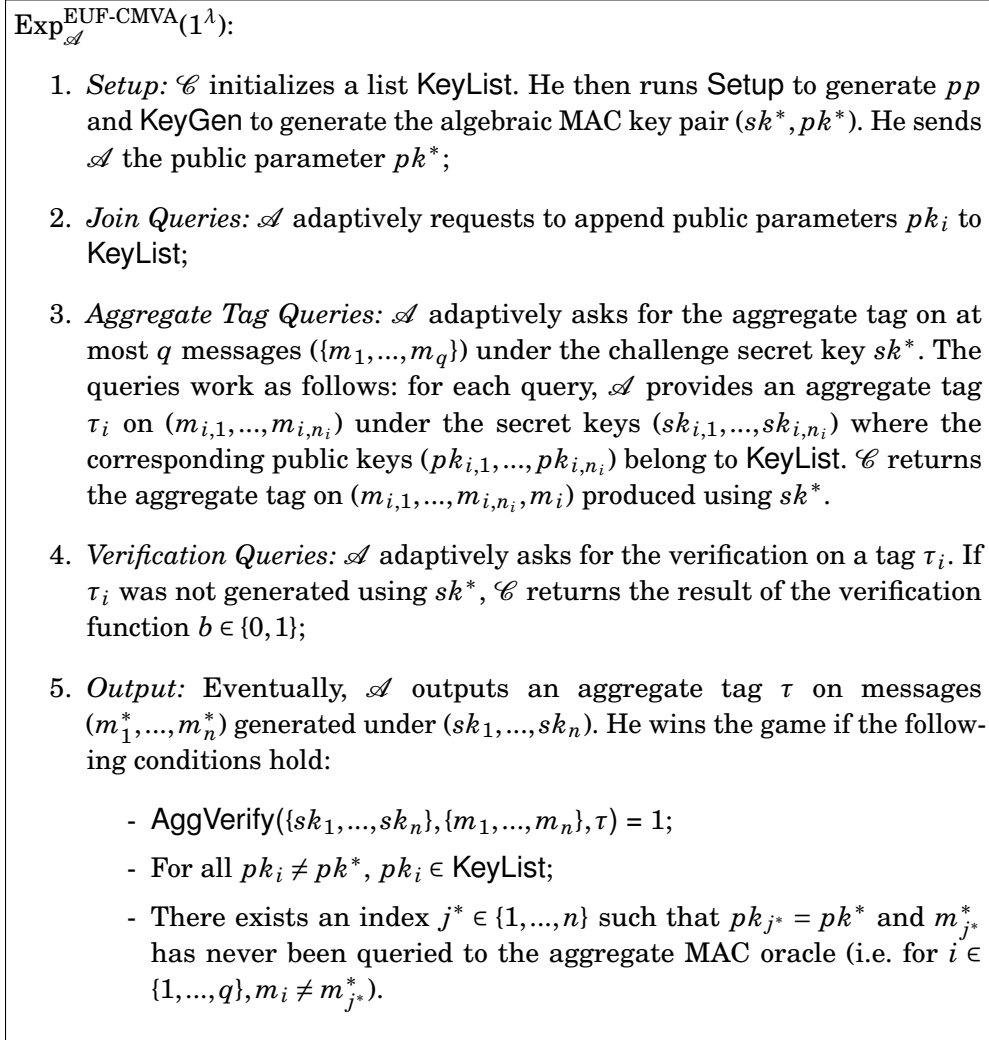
$\mathrm{Exp}_{\mathscr{A}}^{\text{EUF-CMVA}}(1^{\lambda})$:

1. *Setup:* $\mathscr{C}$ initializes a list KeyList. He then runs Setup to generate $pp$ and KeyGen to generate the algebraic MAC key pair $(sk^*, pk^*)$. He sends $\mathscr{A}$ the public parameter $pk^*$;

2. *Join Queries:* $\mathscr{A}$ adaptively requests to append public parameters $pk_i$ to KeyList;

3. *Aggregate Tag Queries:* $\mathscr{A}$ adaptively asks for the aggregate tag on at most $q$ messages $(\{m_1, ..., m_q\})$ under the challenge secret key $sk^*$. The queries work as follows: for each query, $\mathscr{A}$ provides an aggregate tag $\tau_i$ on $(m_{i,1}, ..., m_{i,n_i})$ under the secret keys $(sk_{i,1}, ..., sk_{i,n_i})$ where the corresponding public keys $(pk_{i,1}, ..., pk_{i,n_i})$ belong to KeyList. $\mathscr{C}$ returns the aggregate tag on $(m_{i,1}, ..., m_{i,n_i}, m_i)$ produced using $sk^*$.

4. *Verification Queries:* $\mathscr{A}$ adaptively asks for the verification on a tag $\tau_i$. If $\tau_i$ was not generated using $sk^*$, $\mathscr{C}$ returns the result of the verification function $b \in \{0, 1\}$;

5. *Output:* Eventually, $\mathscr{A}$ outputs an aggregate tag $\tau$ on messages $(m_1^*, ..., m_n^*)$ generated under $(sk_1, ..., sk_n)$. He wins the game if the following conditions hold:

- AggVerify$(\{sk_1, ..., sk_n\}, \{m_1, ..., m_n\}, \tau) = 1$;
- For all $pk_i \neq pk^*$, $pk_i \in$ KeyList;
- There exists an index $j^* \in \{1, ..., n\}$ such that $pk_{j^*} = pk^*$ and $m_{j^*}^*$ has never been queried to the aggregate MAC oracle (i.e. for $i \in \{1, ..., q\}, m_i \neq m_{j^*}^*$).